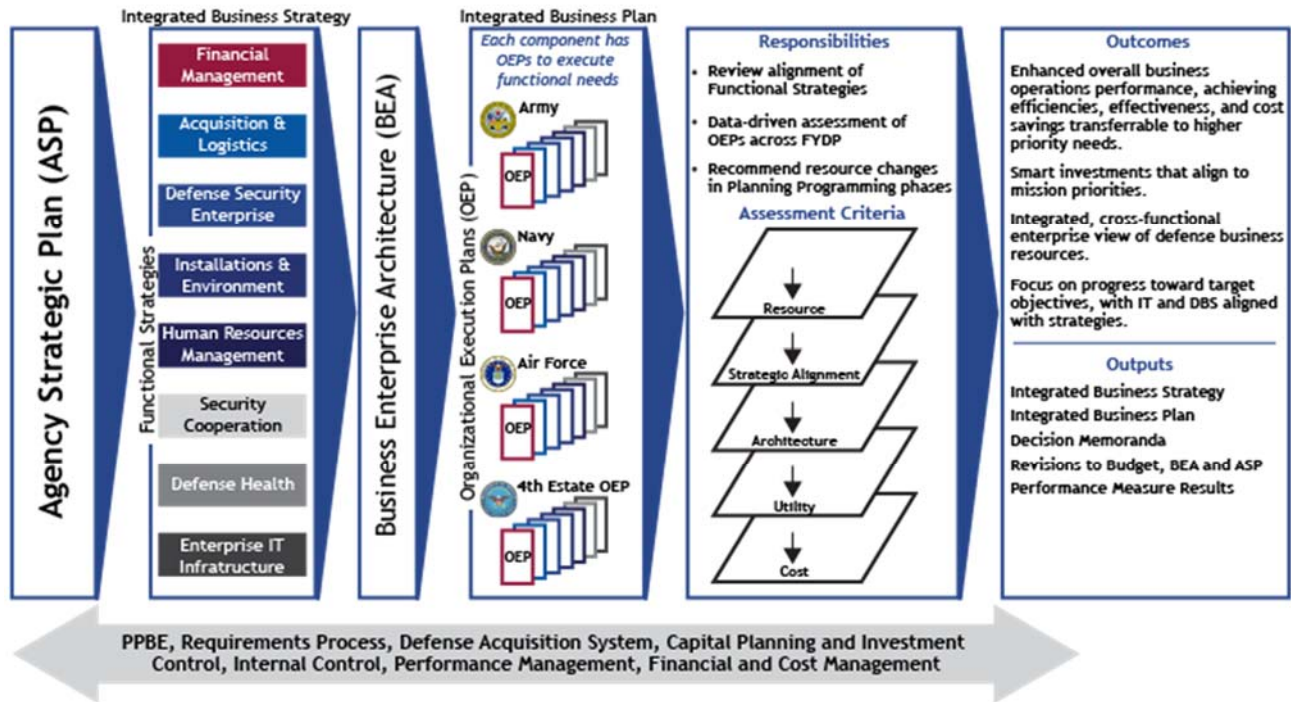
Agency Strategic Plan (ASP)

Integrated Business Strategy

Functional Strategies

Financial Management

Acquisition & Logistics

Defense Security Enterprise

Installations & Environment

Human Resources Management

Security Cooperation

Defense Health

Enterprise IT Infratructure

Business Enterprise Architecture (BEA)

Integrated Business Plan

Each component has OEPs to execute functional needs

Organizational Execution Plans (OEP)

Army
OEP

Navy
OEP

Air Force
OEP

4th Estate OEP
OEP

Responsibilities

• Review alignment of Functional Strategies
• Data-driven assessment of OEPs across FYDP
• Recommend resource changes in Planning Programming phases

Assessment Criteria

Resource
Strategic Alignment
Architecture
Utility
Cost

Outcomes

Enhanced overall business operations performance, achieving efficiencies, effectiveness, and cost savings transferrable to higher priority needs.

Smart investments that align to mission priorities.

Integrated, cross-functional enterprise view of defense business resources.

Focus on progress toward target objectives, with IT and DBS aligned with strategies.

Outputs

Integrated Business Strategy
Integrated Business Plan
Decision Memoranda
Revisions to Budget, BEA and ASP
Performance Measure Results

PPBE, Requirements Process, Defense Acquisition System, Capital Planning and Investment Control, Internal Control, Performance Management, Financial and Cost Management